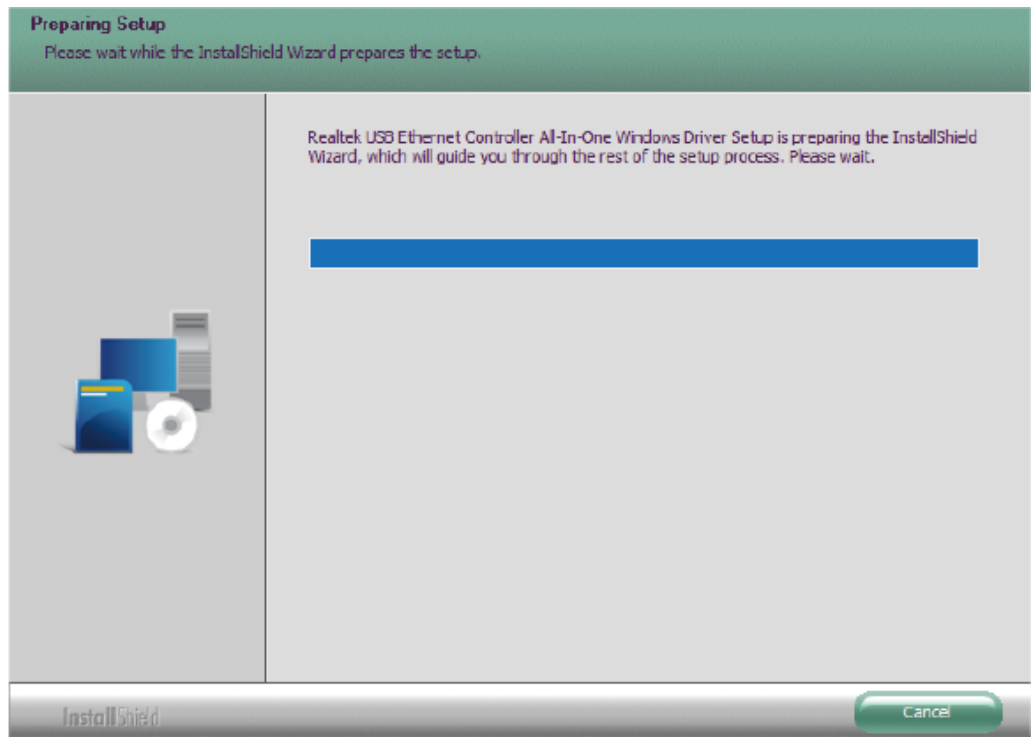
Preparing Setup
Please wait while the InstallShield Wizard prepares the setup.

Realtek USB Ethernet Controller All-In-One Windows Driver Setup is preparing the InstallShield Wizard, which will guide you through the rest of the setup process. Please wait.

InstallShield

Cancel